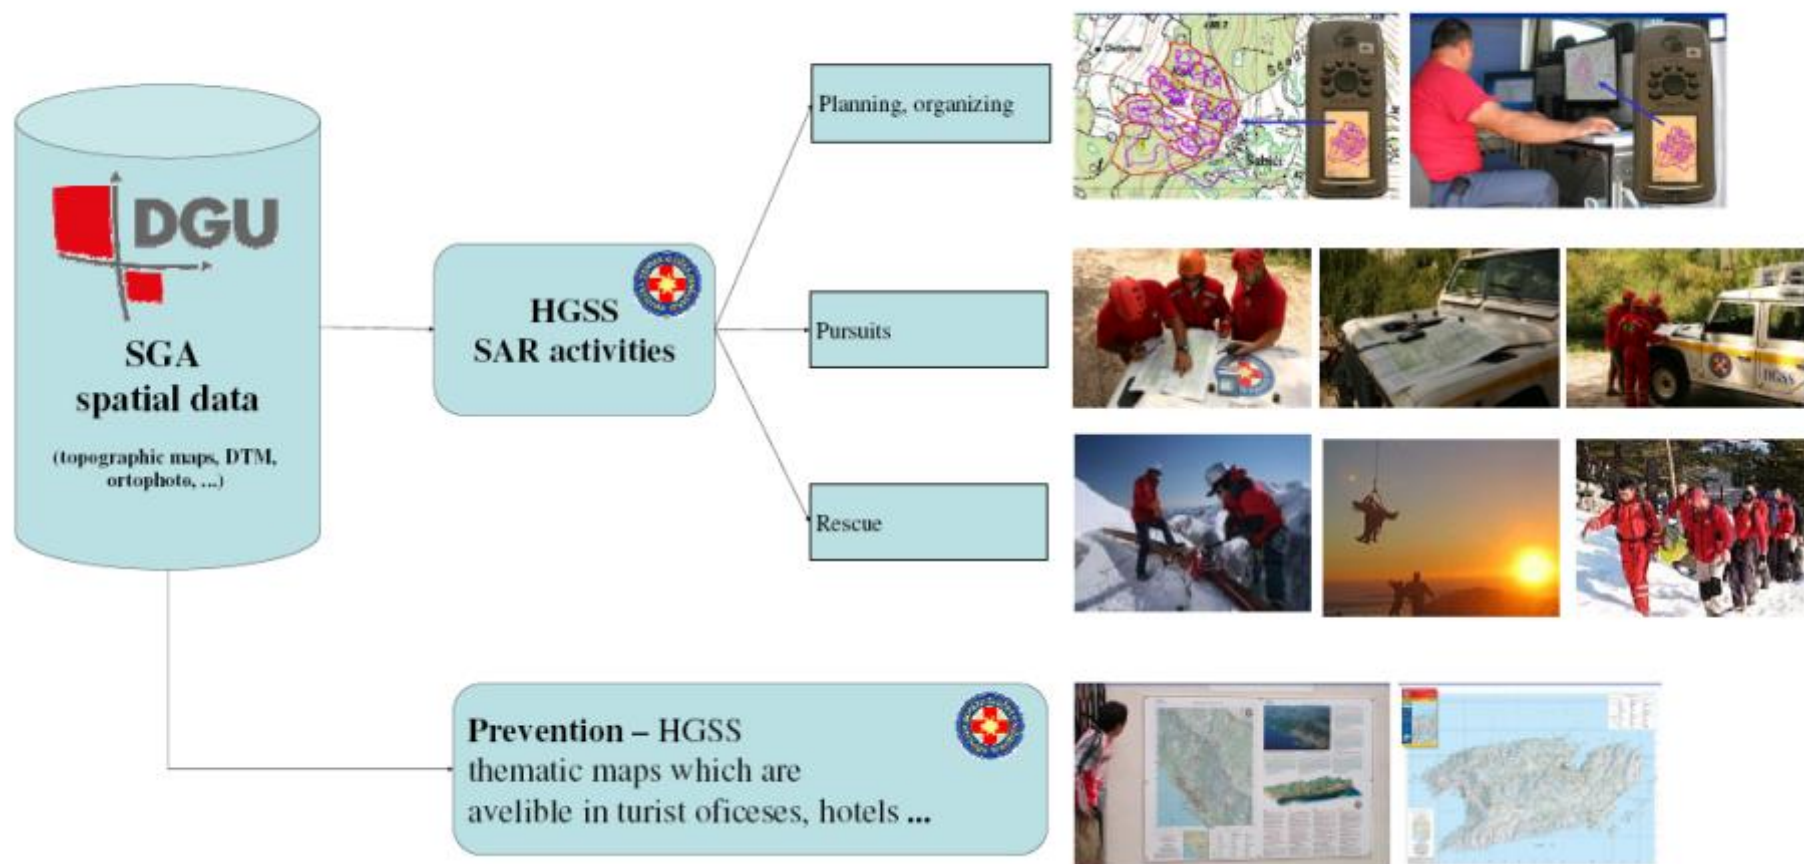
DGU

SGA
spatial data

(topographic maps, DTM, ortophoto, ...)

HGSS
SAR activities

Planning, organizing

Pursuits

Rescue

Prevention – HGSS
thematic maps which are avelible in turist oficeses, hotels ...